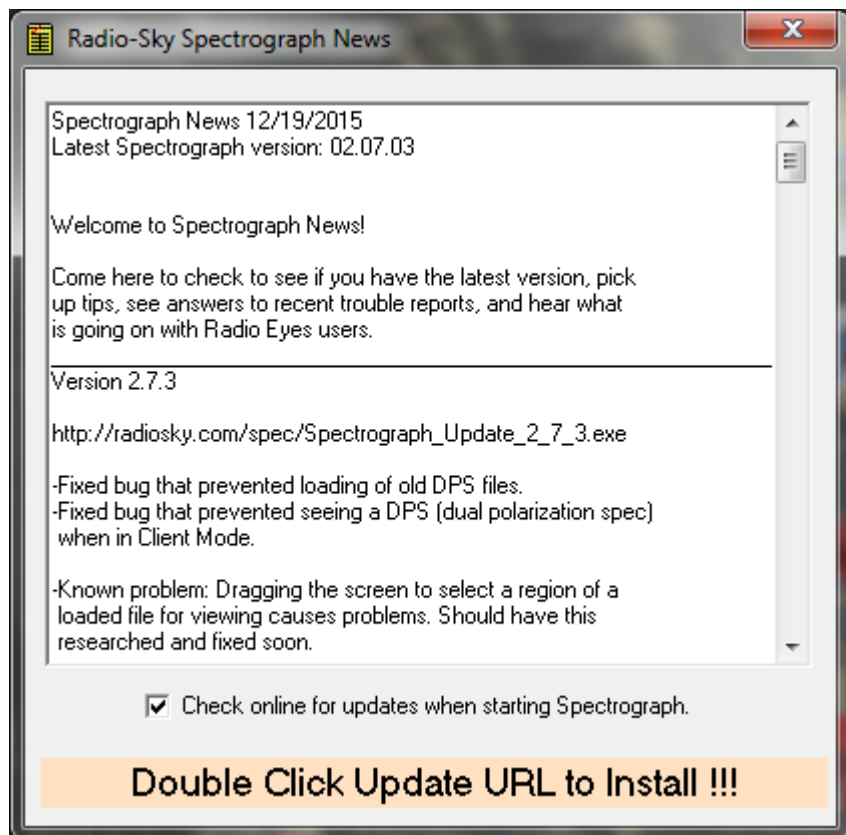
Radio-Sky Spectrograph News

Spectrograph News 12/19/2015
Latest Spectrograph version: 02.07.03

Welcome to Spectrograph News!

Come here to check to see if you have the latest version, pick up tips, see answers to recent trouble reports, and hear what is going on with Radio Eyes users.

Version 2.7.3

http://radiosky.com/spec/Spectrograph_Update_2_7_3.exe

-Fixed bug that prevented loading of old DPS files.
-Fixed bug that prevented seeing a DPS (dual polarization spec) when in Client Mode.

-Known problem: Dragging the screen to select a region of a loaded file for viewing causes problems. Should have this researched and fixed soon.

Check online for updates when starting Spectrograph.

Double Click Update URL to Install !!!